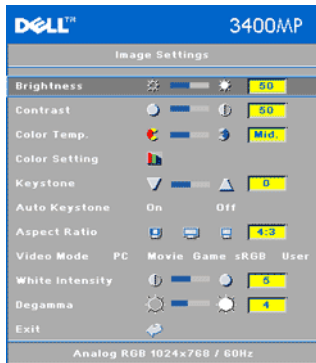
DELL™ 3400MP

Image Settings

Brightness 50

Contrast 50

Color Temp. Mid.

Color Setting

Keystone 0

Auto Keystone On Off

Aspect Ratio 4:3

Video Mode PC Movie Game sRGB User

White Intensity 5

Degamma 4

Exit

Analog RGB 1024x768 / 60Hz